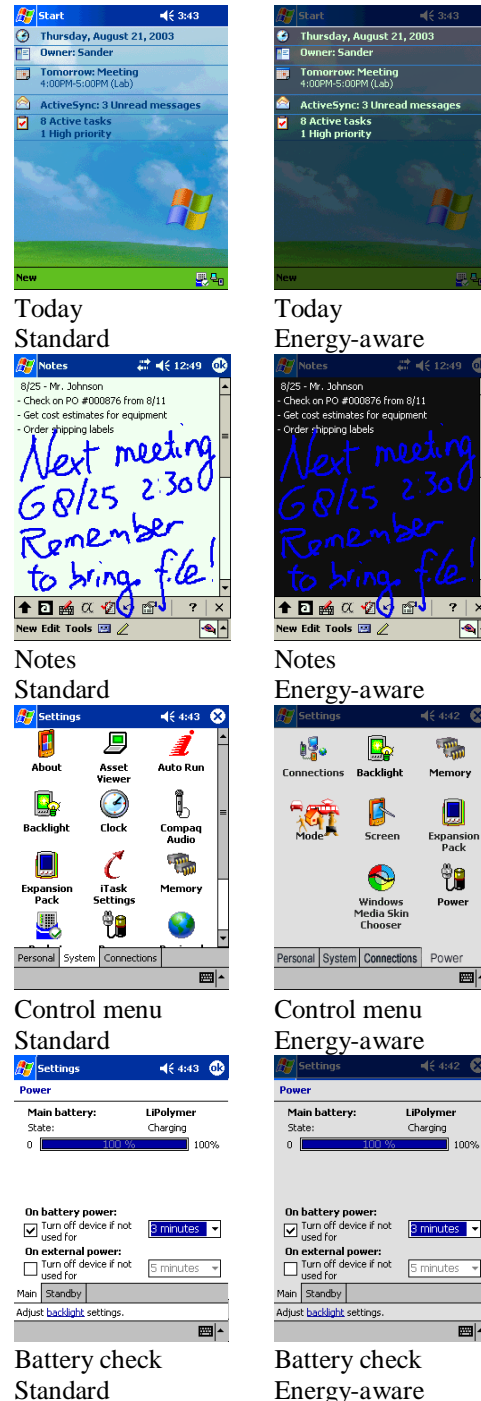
Start 3:43
Thursday, August 21, 2003
Owner: Sander
Tomorrow: Meeting
4:00PM-5:00PM (Lab)
ActiveSync: 3 Unread messages
8 Active tasks
1 High priority
New

Today
Standard

Start 3:43
Thursday, August 21, 2003
Owner: Sander
Tomorrow: Meeting
4:00PM-5:00PM (Lab)
ActiveSync: 3 Unread messages
8 Active tasks
1 High priority
New

Today
Energy-aware

Notes 12:49 ok
8/25 - Mr. Johnson
- Check on PO #000876 from 8/11
- Get cost estimates for equipment
- Order shipping labels
Next meeting
6 8/25 2:30
Remember
to bring file!
New Edit Tools

Notes
Standard

Notes 12:49
8/25 - Mr. Johnson
- Check on PO #000876 from 8/11
- Get cost estimates for equipment
- Order shipping labels
Next meeting
6 8/25 2:30
Remember
to bring file!
New Edit Tools

Notes
Energy-aware

Settings 4:43
About
Asset Viewer
Auto Run
Backlight
Clock
Compaq Audio
Expansion Pack
iTask Settings
Memory
Personal System Connections

Control menu
Standard

Settings 4:42
Connections
Backlight
Memory
Mode
Screen
Expansion Pack
Windows Media Skin Chooser
Power
Personal System Connections Power

Control menu
Energy-aware

Settings 4:43 ok
Power
Main battery: LiPolymer
State: Charging
0 100 % 100%
On battery power:
Turn off device if not used for 3 minutes
On external power:
Turn off device if not used for 5 minutes
Main Standby
Adjust backlight settings.

Battery check
Standard

Settings 4:42
Power
Main battery: LiPolymer
State: Charging
0 100 % 100%
On battery power:
Turn off device if not used for 3 minutes
On external power:
Turn off device if not used for 5 minutes
Main Standby
Adjust backlight settings.

Battery check
Energy-aware